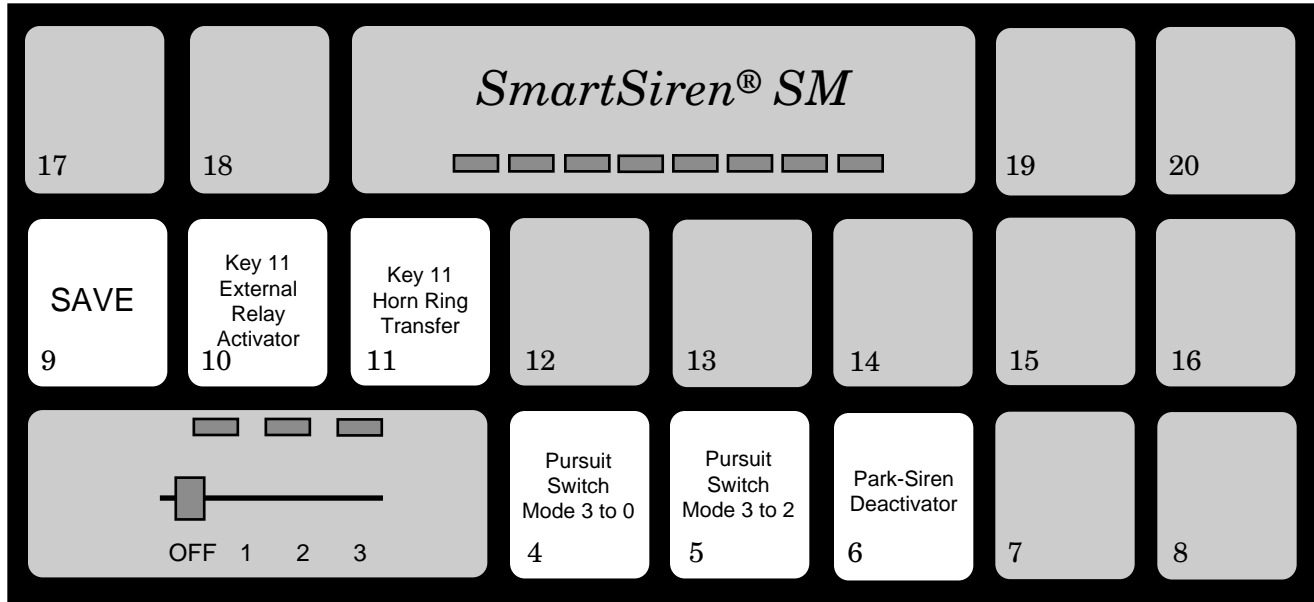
17

18

SmartSiren® SM

19

20

SAVE
9

Key 11 External Relay Activator
10

Key 11 Horn Ring Transfer
11

12

13

14

15

16

OFF 1 2 3

Pursuit Switch Mode 3 to 0
4

Pursuit Switch Mode 3 to 2
5

Park-Siren Deactivator
6

7

8